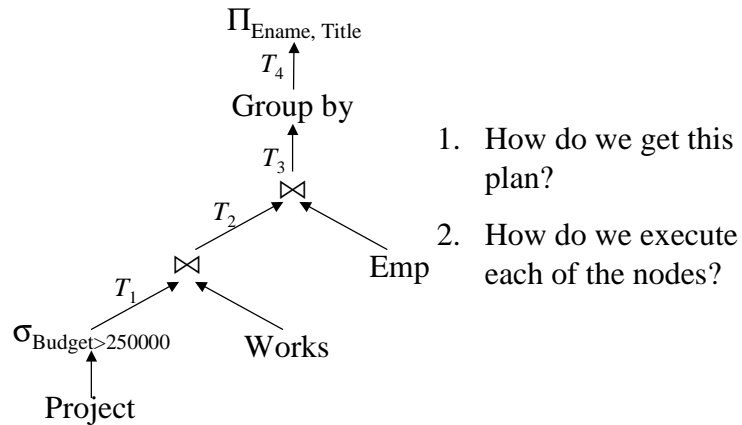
$\Pi_{\text{Ename, Title}}$

$T_4$

Group by

$T_3$

$\bowtie$

$T_2$

$\bowtie$

Emp

$T_1$

$\sigma_{\text{Budget}>250000}$

Works

Project

1. How do we get this plan?
2. How do we execute each of the nodes?